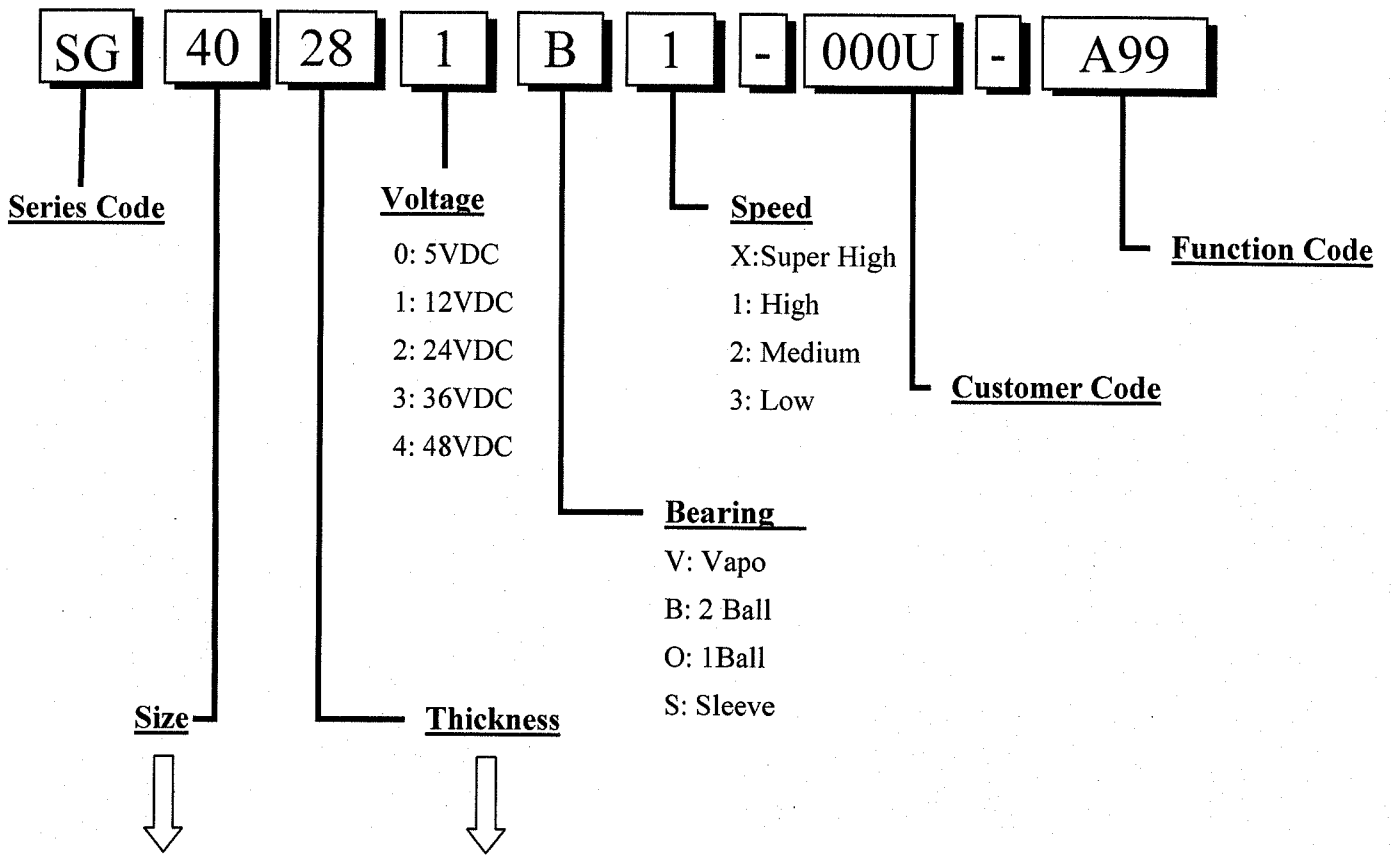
SG 40 28 1 B 1 - 000U - A99

Series Code

Voltage
0: 5VDC
1: 12VDC
2: 24VDC
3: 36VDC
4: 48VDC

Speed
X:Super High
1: High
2: Medium
3: Low

Function Code

Customer Code

Bearing
V: Vapo
B: 2 Ball
O: 1Ball
S: Sleeve

Size

Thickness